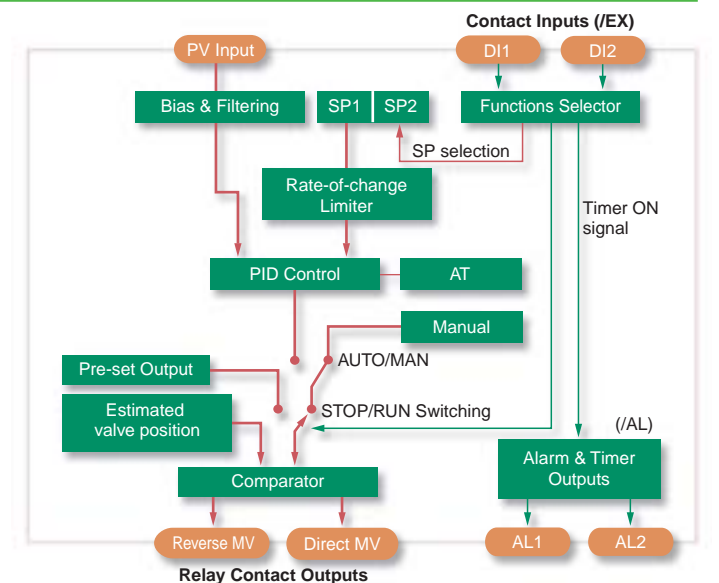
Contact Inputs (/EX)

PV Input

DI1

DI2

Bias & Filtering

SP1

SP2

Functions Selector

SP selection

Rate-of-change Limiter

Timer ON signal

PID Control

AT

Manual

AUTO/MAN

Pre-set Output

Estimated valve position

STOP/RUN Switching

(/AL)

Alarm & Timer Outputs

Comparator

Reverse MV

Direct MV

AL1

AL2

Relay Contact Outputs